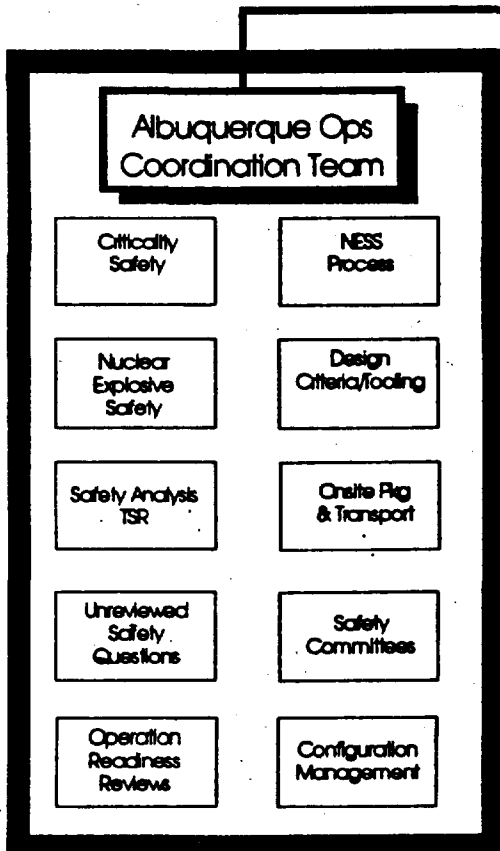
Albuquerque Ops Coordination Team

Criticality Safety

NESS Process

Nuclear Explosive Safety

Design Criteria/Tooling

Safety Analysis TSR

Onsite Pkg & Transport

Unreviewed Safety Questions

Safety Committees

Operation Readiness Reviews

Configuration Management